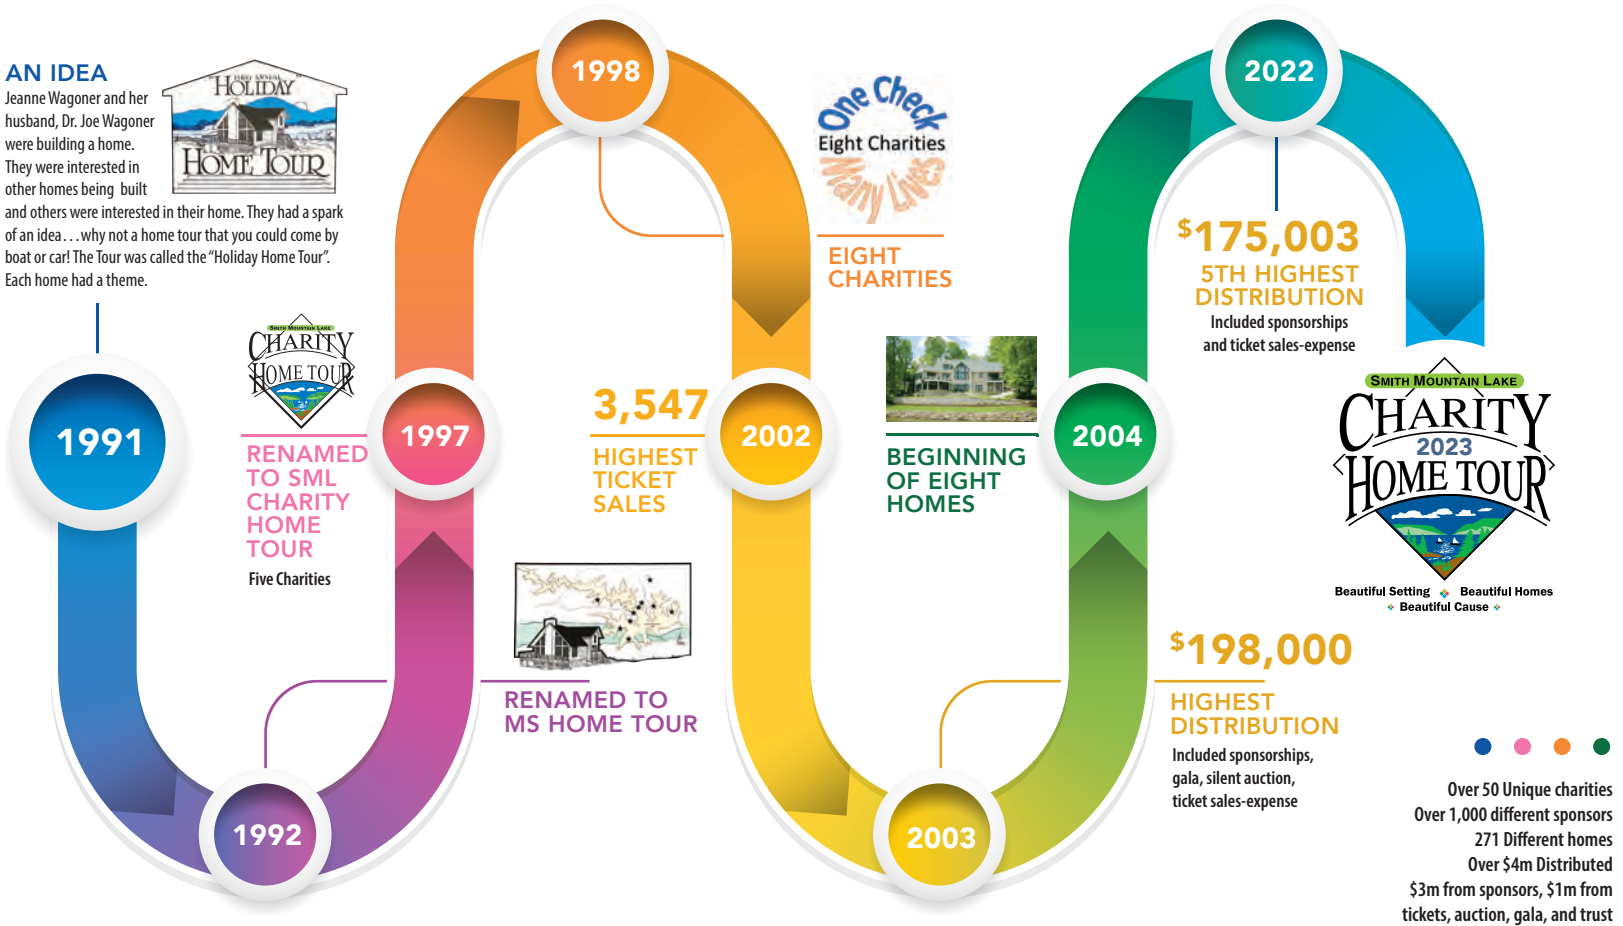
AN IDEA
Jeanne Wagoner and her husband, Dr. Joe Wagoner were building a home. They were interested in other homes being built and others were interested in their home. They had a spark of an idea. . . why not a home tour that you could come by boat or car! The Tour was called the "Holiday Home Tour". Each home had a theme.

HOLIDAY HOME TOUR

1991

1992

CHARITY HOME TOUR

RENAMED TO SML CHARITY HOME TOUR
Five Charities

1997

RENAMED TO MS HOME TOUR

1998

One Check Eight Charities Many Lives

EIGHT CHARITIES

3,547
HIGHEST TICKET SALES

2002

2003

BEGINNING OF EIGHT HOMES

2004

2022

$^{\$}$175,003
5TH HIGHEST DISTRIBUTION
Included sponsorships and ticket sales-expense

SMITH MOUNTAIN LAKE
CHARITY 2023 HOME TOUR
Beautiful Setting Beautiful Homes Beautiful Cause

$^{\$}$198,000
HIGHEST DISTRIBUTION
Included sponsorships, gala, silent auction, ticket sales-expense

Over 50 Unique charities
Over 1,000 different sponsors
271 Different homes
Over $4m Distributed
$3m from sponsors, $1m from tickets, auction, gala, and trust